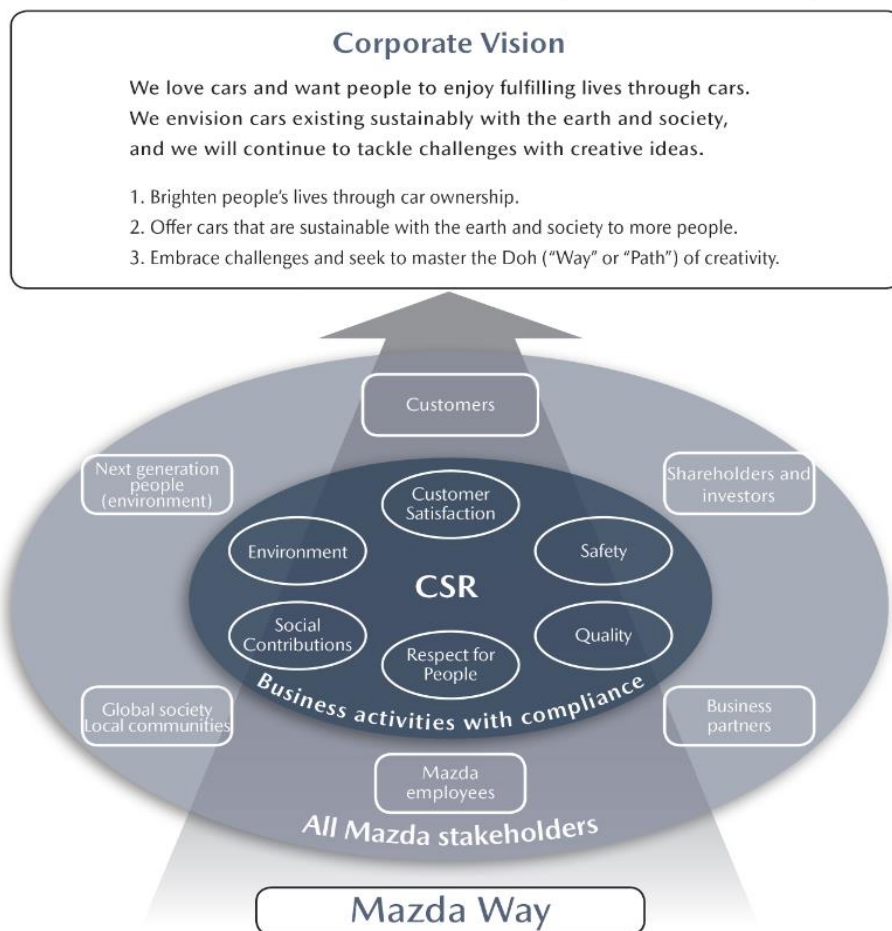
Corporate Vision

We love cars and want people to enjoy fulfilling lives through cars. We envision cars existing sustainably with the earth and society, and we will continue to tackle challenges with creative ideas.

1. Brighten people's lives through car ownership.
2. Offer cars that are sustainable with the earth and society to more people.
3. Embrace challenges and seek to master the Doh ("Way" or "Path") of creativity.

Customers

Next generation people (environment)

Shareholders and investors

Customer Satisfaction

Environment

Safety

CSR

Social Contributions

Quality

Respect for People

Business activities with compliance

Global society Local communities

Business partners

Mazda employees

All Mazda stakeholders

Mazda Way